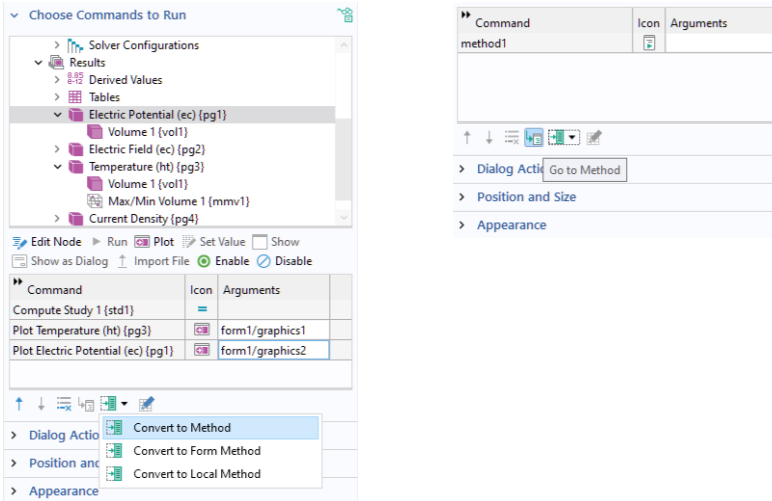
Choose Commands to Run

Solver Configurations
Results
$\frac{8.85}{e-12}$ Derived Values
Tables
Electric Potential (ec) {pg1}
Volume 1 {vol1}
Electric Field (ec) {pg2}
Temperature (ht) {pg3}
Volume 1 {vol1}
Max/Min Volume 1 {mmv1}
Current Density {pg4}

Edit Node Run Plot Set Value Show
Show as Dialog Import File Enable Disable

| Command | Icon | Arguments |
|---|---|---|
| Compute Study 1 {std1} | = | |
| Plot Temperature (ht) {pg3} | | form1/graphics1 |
| Plot Electric Potential (ec) {pg1} | | form1/graphics2 |

Convert to Method
Convert to Form Method
Convert to Local Method

Dialog Actio
Position and
Appearance

| Command | Icon | Arguments |
|---|---|---|
| method1 | | |

Dialog Actio
Go to Method
Position and Size
Appearance